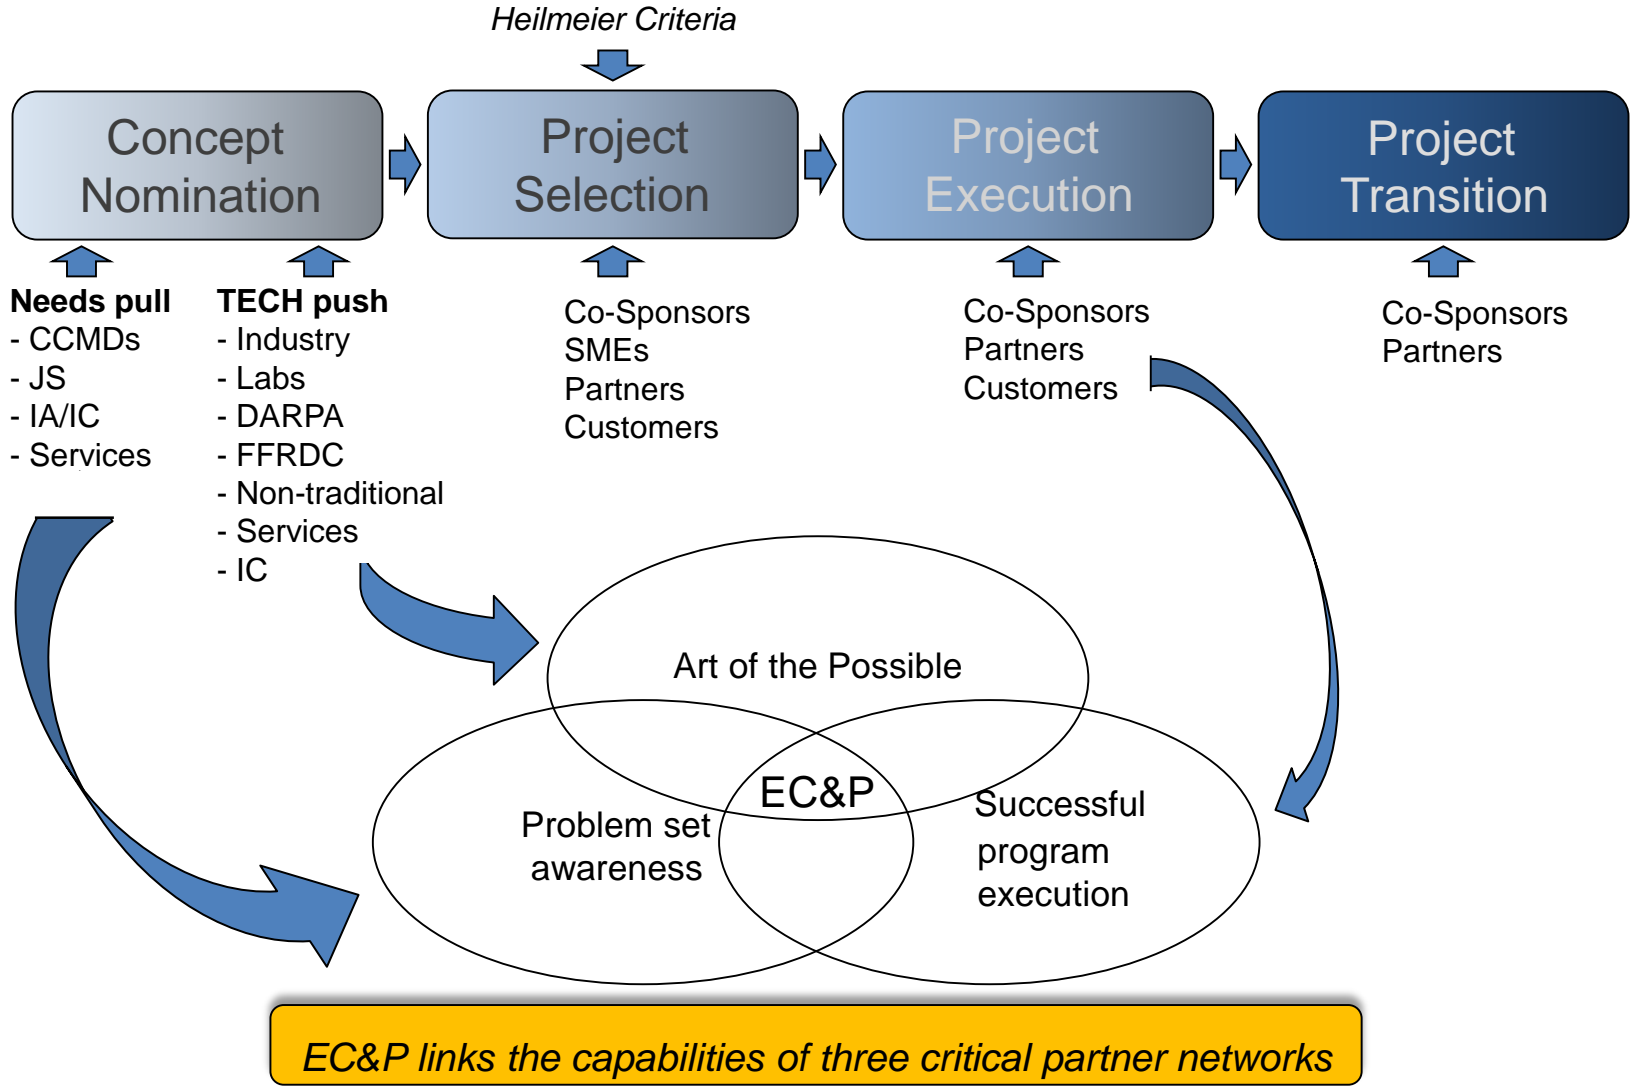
Heilmeier Criteria

Concept Nomination

Project Selection

Project Execution

Project Transition

Needs pull
- CCMDs
- JS
- IA/IC
- Services

TECH push
- Industry
- Labs
- DARPA
- FFRDC
- Non-traditional
- Services
- IC

Co-Sponsors
SMEs
Partners
Customers

Co-Sponsors
Partners
Customers

Co-Sponsors
Partners

Art of the Possible

EC&P

Problem set awareness

Successful program execution

EC&P links the capabilities of three critical partner networks